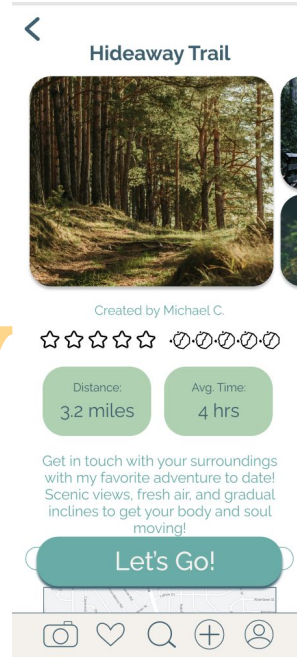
Hideaway Trail

Created by Michael C.

Distance:
3.2 miles

Avg. Time:
4 hrs

Get in touch with your surroundings with my favorite adventure to date! Scenic views, fresh air, and gradual inclines to get your body and soul moving!

Let's Go!